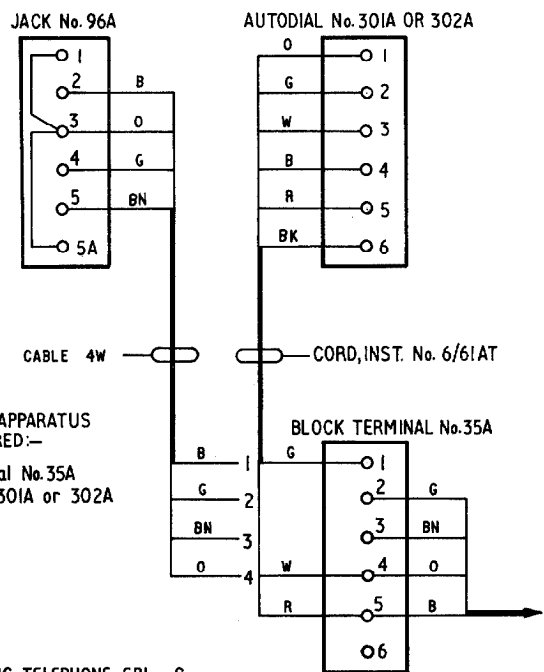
JACK No. 96A

1
2
3
4
5
5A

B
O
G
BN

AUTODIAL No. 301A OR 302A

O
G
W
B
R
BK

1
2
3
4
5
6

CABLE 4W

CORD, INST. No. 6/61AT

APPARATUS
RED:–

al No.35A
301A or 302A

BLOCK TERMINAL No.35A

B
G
BN
O

1
2
3
4

G
W
R

1
2
3
4
5
6

G
BN
O
B